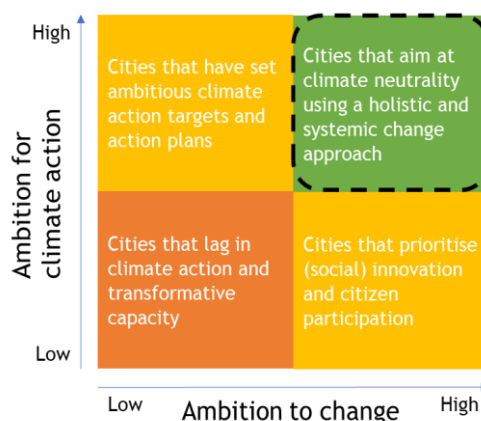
High

Cities that have set ambitious climate action targets and action plans

Cities that aim at climate neutrality using a holistic and systemic change approach

Ambition for climate action

Cities that lag in climate action and transformative capacity

Cities that prioritise (social) innovation and citizen participation

Low

Low

Ambition to change

High